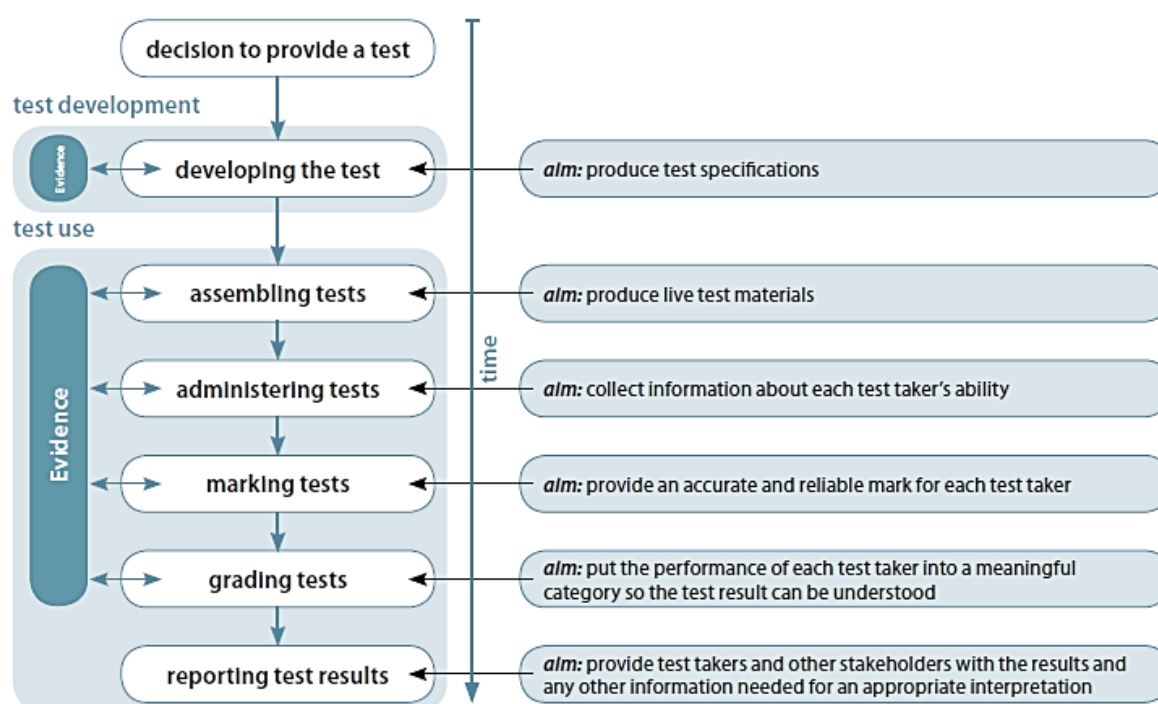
decision to provide a test

test development

Evidence

developing the test

aim: produce test specifications

test use

Evidence

assembling tests

aim: produce live test materials

administering tests

aim: collect information about each test taker's ability

marking tests

aim: provide an accurate and reliable mark for each test taker

grading tests

aim: put the performance of each test taker into a meaningful category so the test result can be understood

reporting test results

aim: provide test takers and other stakeholders with the results and any other information needed for an appropriate interpretation

time